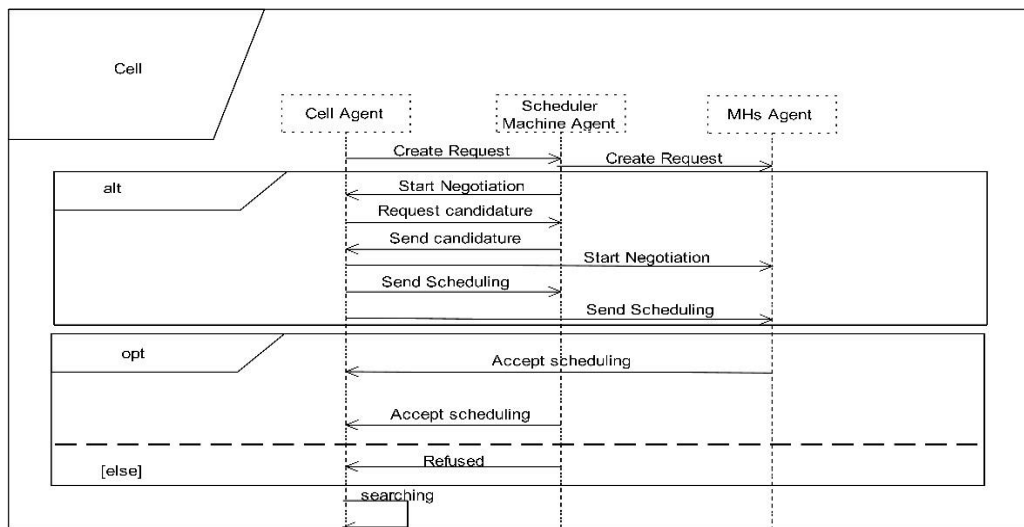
Cell

Cell Agent

Scheduler Machine Agent

MHs Agent

Create Request

Create Request

alt

Start Negotiation

Request candidature

Send candidature

Start Negotiation

Send Scheduling

Send Scheduling

opt

Accept scheduling

Accept scheduling

[else]

Refused

searching